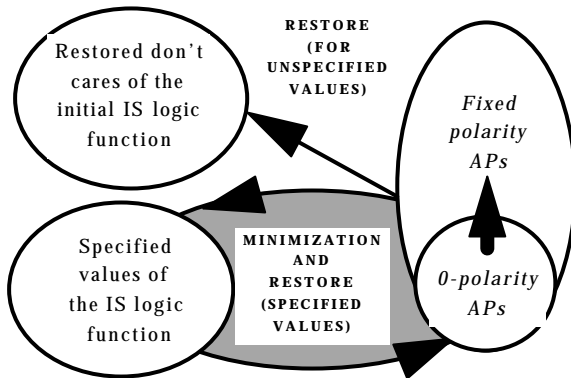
Restored don't cares of the initial IS logic function

RESTORE (FOR UNSPECIFIED VALUES)

Fixed polarity APs

Specified values of the IS logic function

MINIMIZATION AND RESTORE (SPECIFIED VALUES)

0-polarity APs